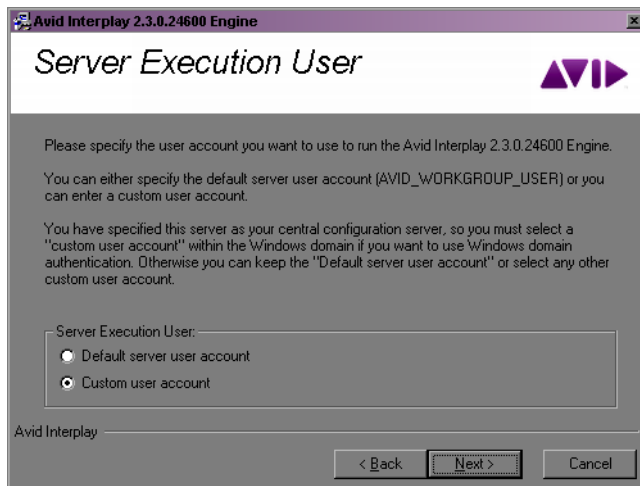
Avid Interplay 2.3.0.24600 Engine

×

Server Execution User

AVID

Please specify the user account you want to use to run the Avid Interplay 2.3.0.24600 Engine.

You can either specify the default server user account (AVID_WORKGROUP_USER) or you can enter a custom user account.

You have specified this server as your central configuration server, so you must select a "custom user account" within the Windows domain if you want to use Windows domain authentication. Otherwise you can keep the "Default server user account" or select any other custom user account.

Server Execution User:

Default server user account

Custom user account

Avid Interplay

< Back

Next >

Cancel